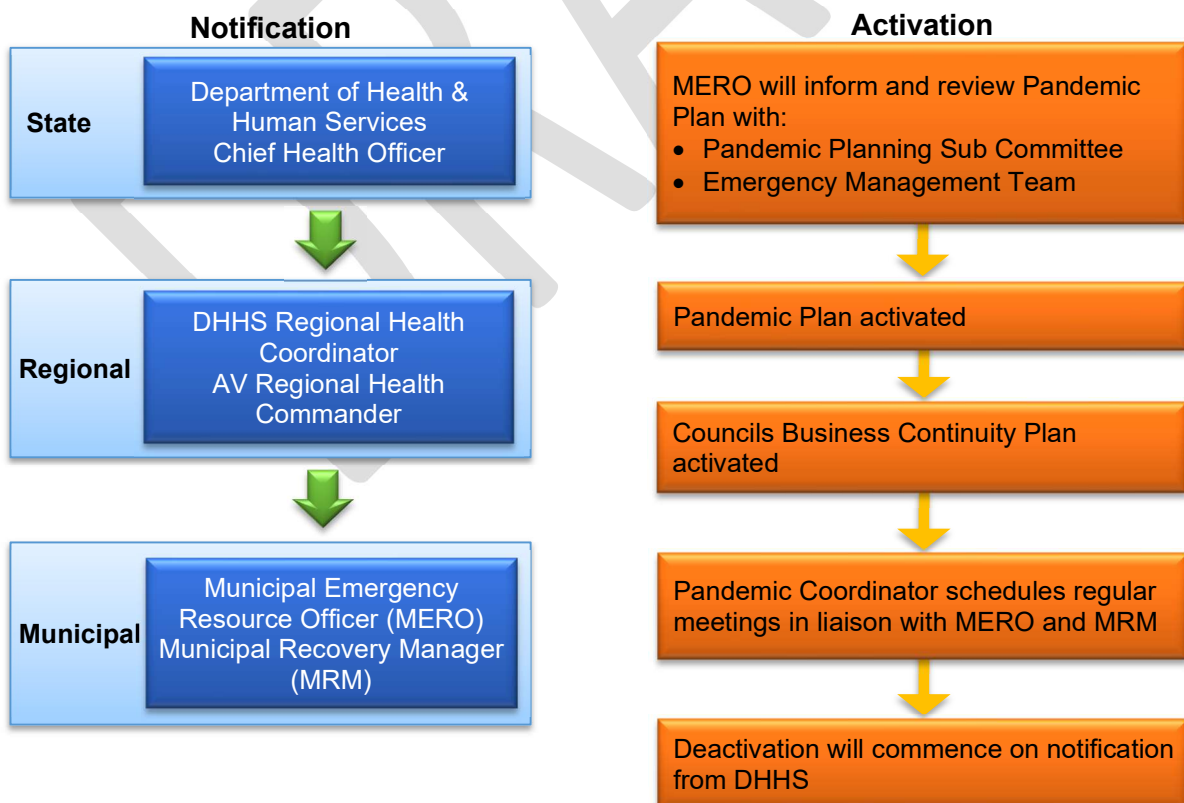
Notification

State

Department of Health & Human Services Chief Health Officer

Regional

DHHS Regional Health Coordinator AV Regional Health Commander

Municipal

Municipal Emergency Resource Officer (MERO) Municipal Recovery Manager (MRM)

Activation

MERO will inform and review Pandemic Plan with:
• Pandemic Planning Sub Committee
• Emergency Management Team

Pandemic Plan activated

Councils Business Continuity Plan activated

Pandemic Coordinator schedules regular meetings in liaison with MERO and MRM

Deactivation will commence on notification from DHHS